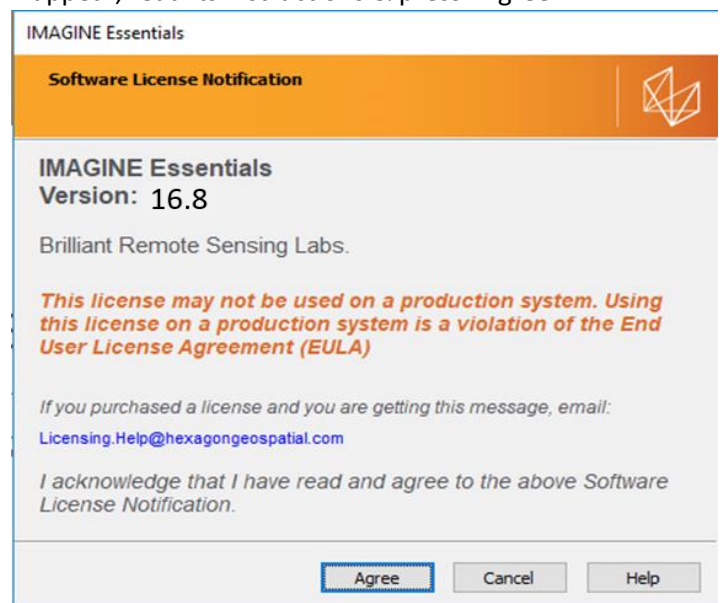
IMAGINE Essentials

Software License Notification

IMAGINE Essentials
Version: 16.8

Brilliant Remote Sensing Labs.

This license may not be used on a production system. Using this license on a production system is a violation of the End User License Agreement (EULA)

If you purchased a license and you are getting this message, email:
Licensing.Help@hexagongeospatial.com

I acknowledge that I have read and agree to the above Software License Notification.

Agree Cancel Help